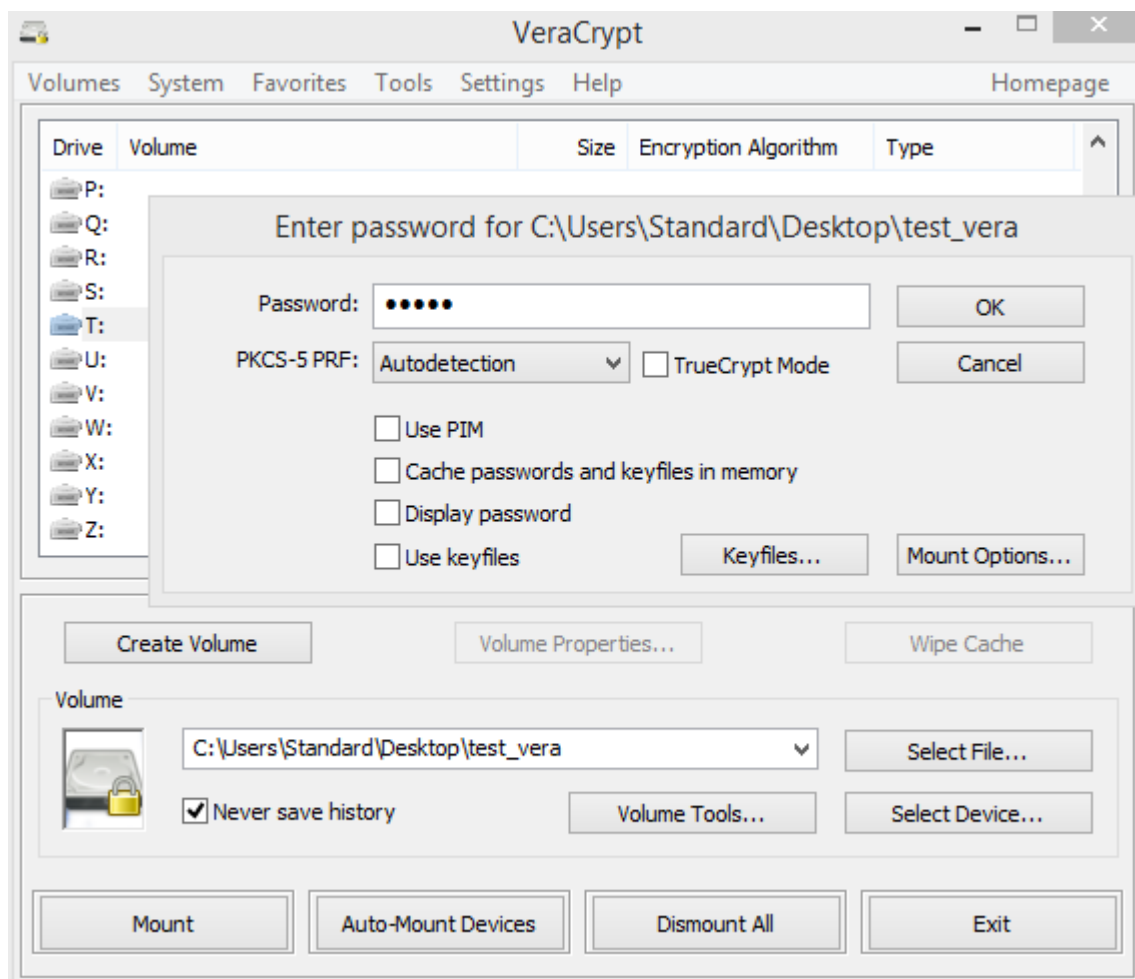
VeraCrypt

Volumes System Favorites Tools Settings Help Homepage

Drive Volume Size Encryption Algorithm Type

P:
Q:
R:
S:
T:
U:
V:
W:
X:
Y:
Z:

Enter password for C:\Users\Standard\Desktop\test_vera

Password: •••••

OK

PKCS-5 PRF: Autodetection

TrueCrypt Mode

Cancel

Use PIM

Cache passwords and keyfiles in memory

Display password

Use keyfiles

Keyfiles...

Mount Options...

Create Volume

Volume Properties...

Wipe Cache

Volume

C:\Users\Standard\Desktop\test_vera

Select File...

Never save history

Volume Tools...

Select Device...

Mount

Auto-Mount Devices

Dismount All

Exit